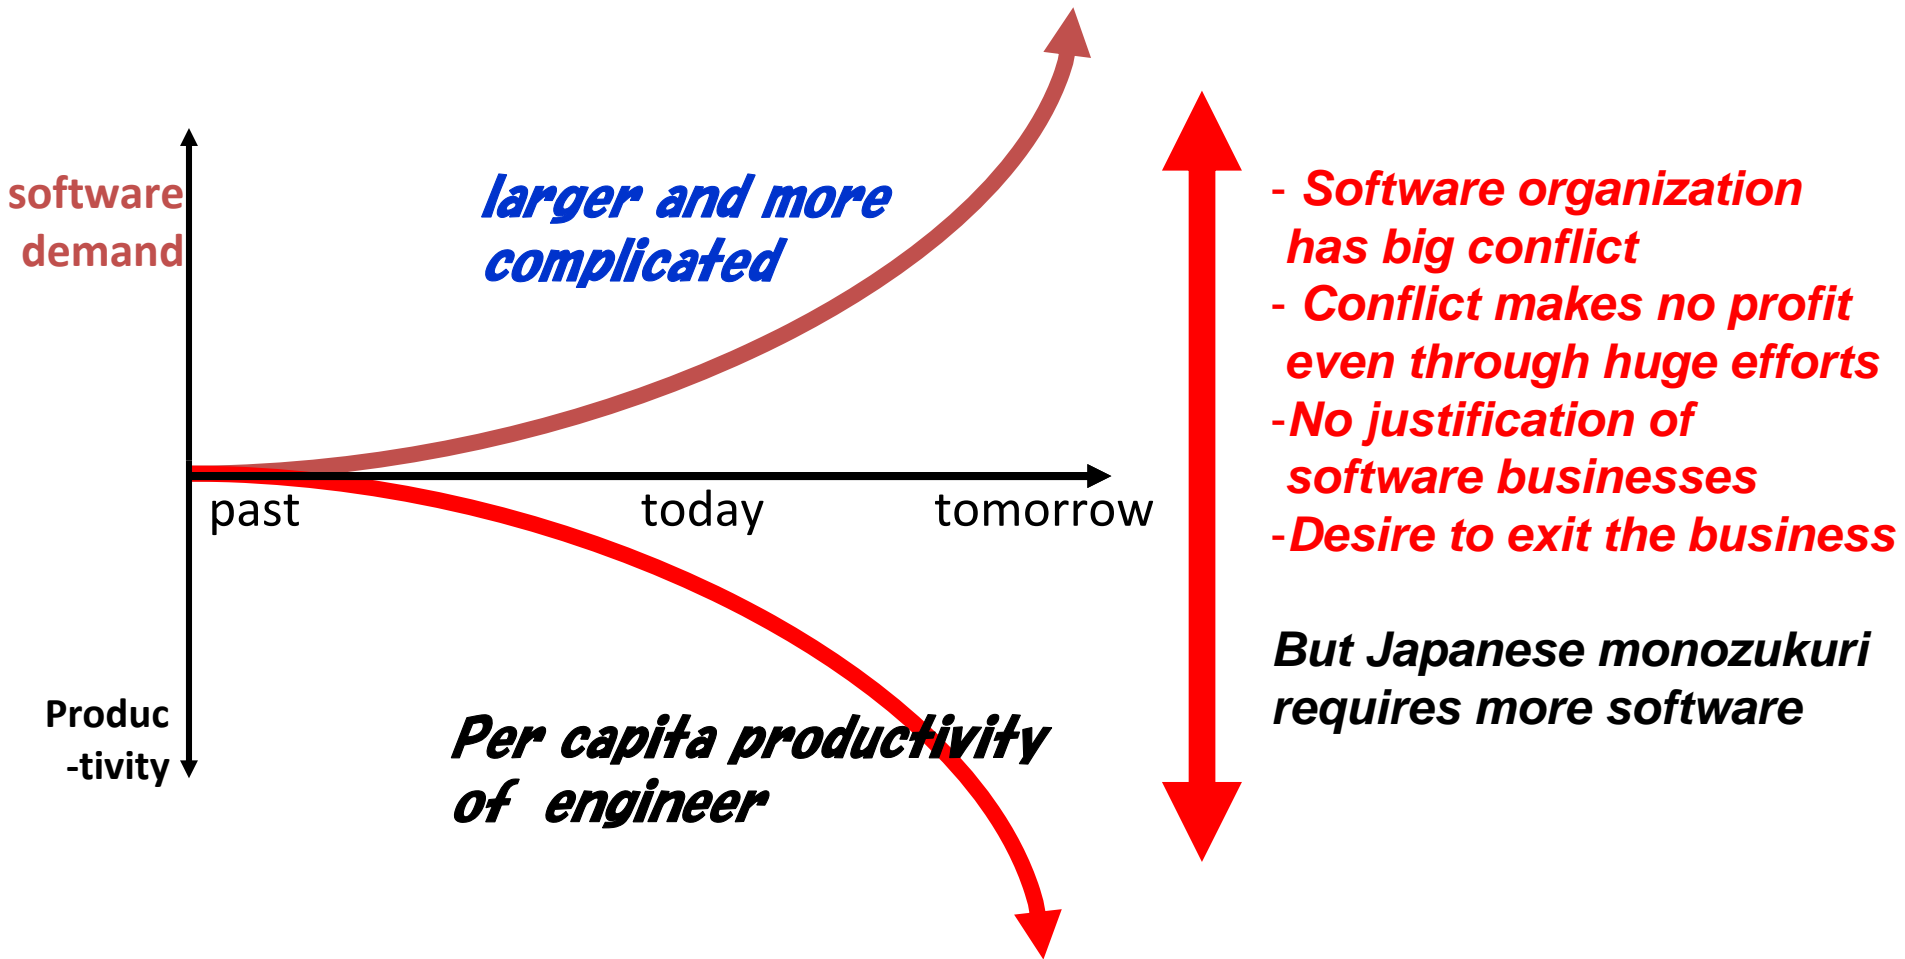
software demand

larger and more complicated

past

today

tomorrow

Produc -tivity

Per capita productivity of engineer

- Software organization has big conflict
- Conflict makes no profit even through huge efforts
-No justification of software businesses
-Desire to exit the business

But Japanese monozukuri requires more software